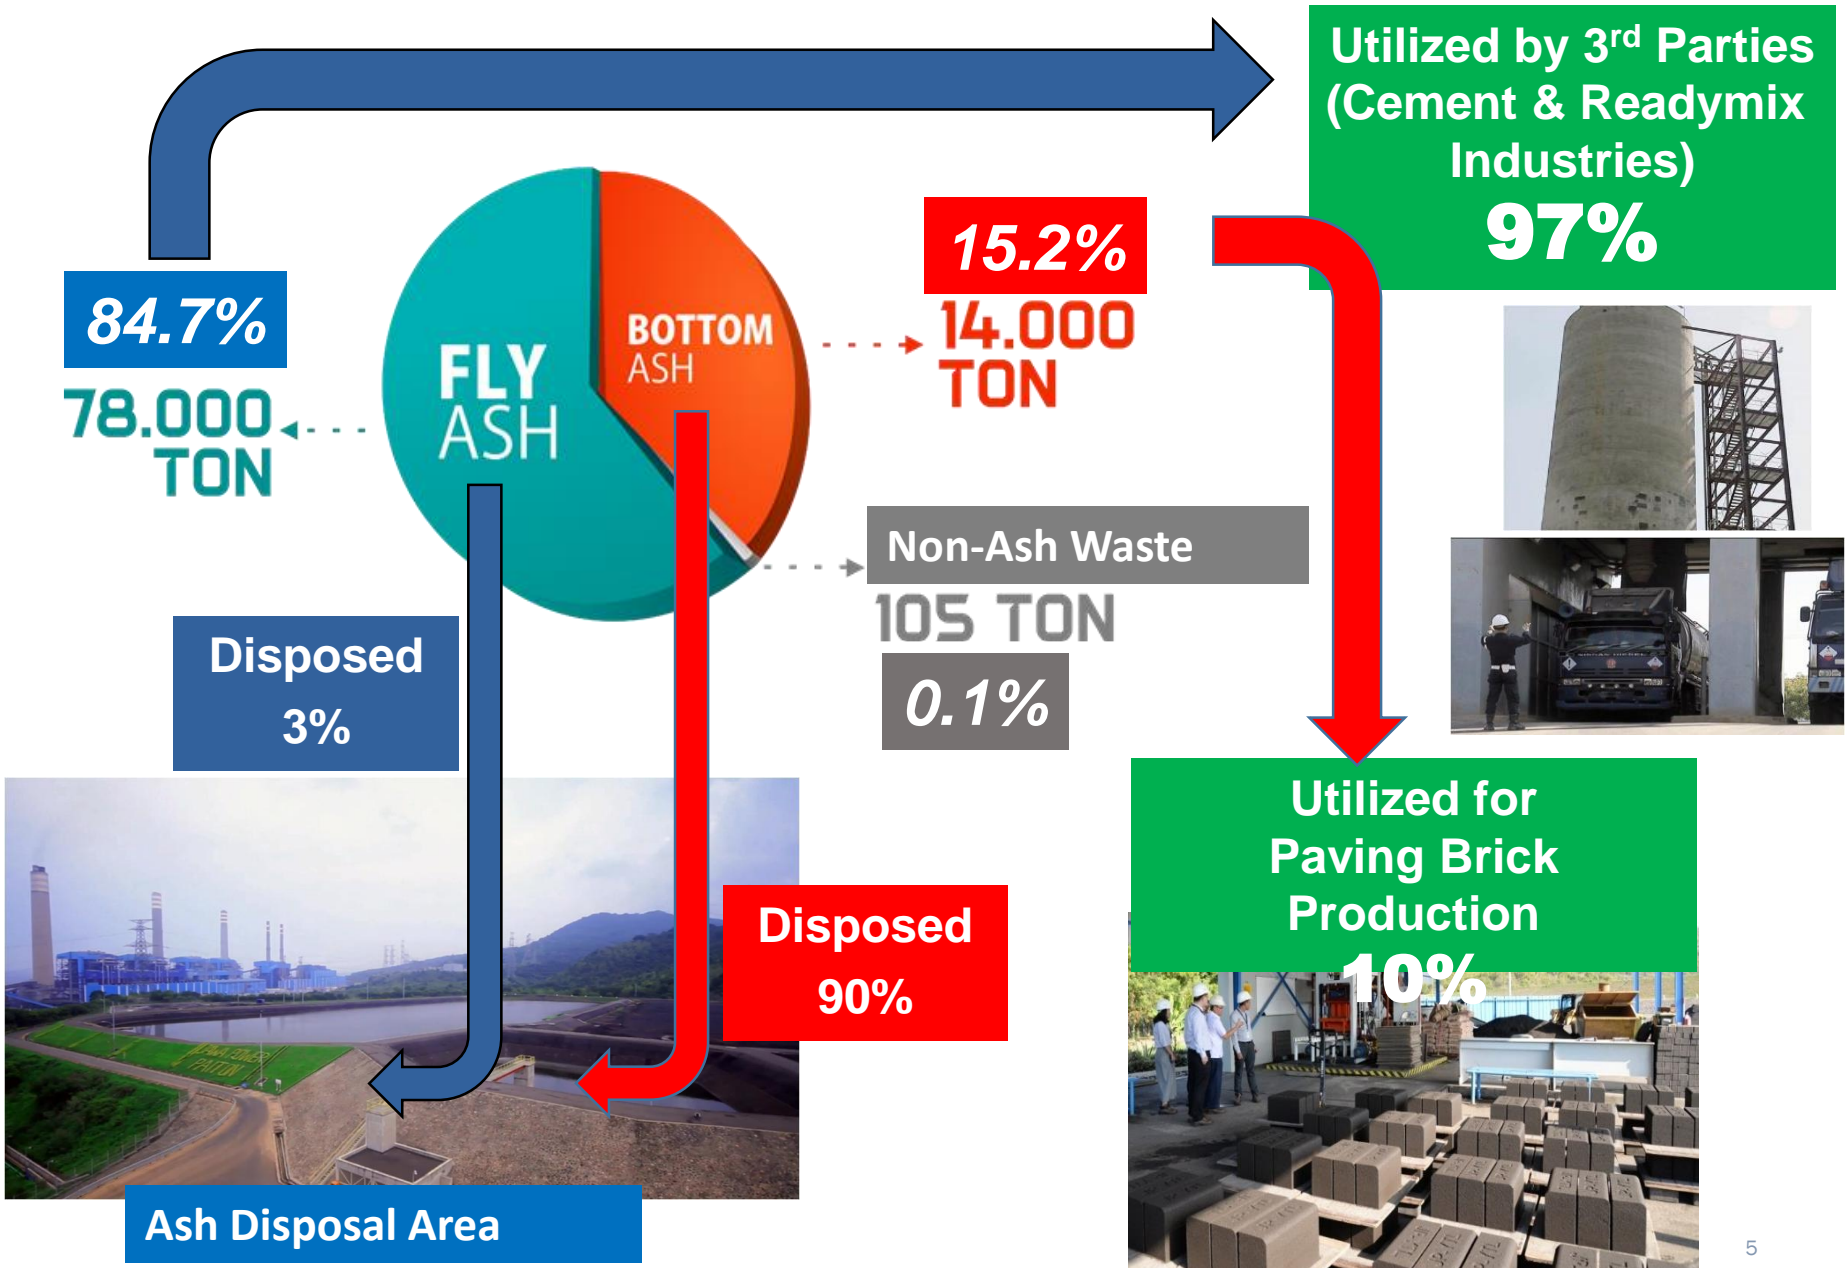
Utilized by 3$^{rd}$ Parties (Cement & Readymix Industries)
97%

84.7%
78.000 TON

FLY ASH

BOTTOM ASH

15.2%
14.000 TON

Non-Ash Waste
105 TON
0.1%

Disposed
3%

Disposed
90%

Utilized for Paving Brick Production
10%

Ash Disposal Area

5